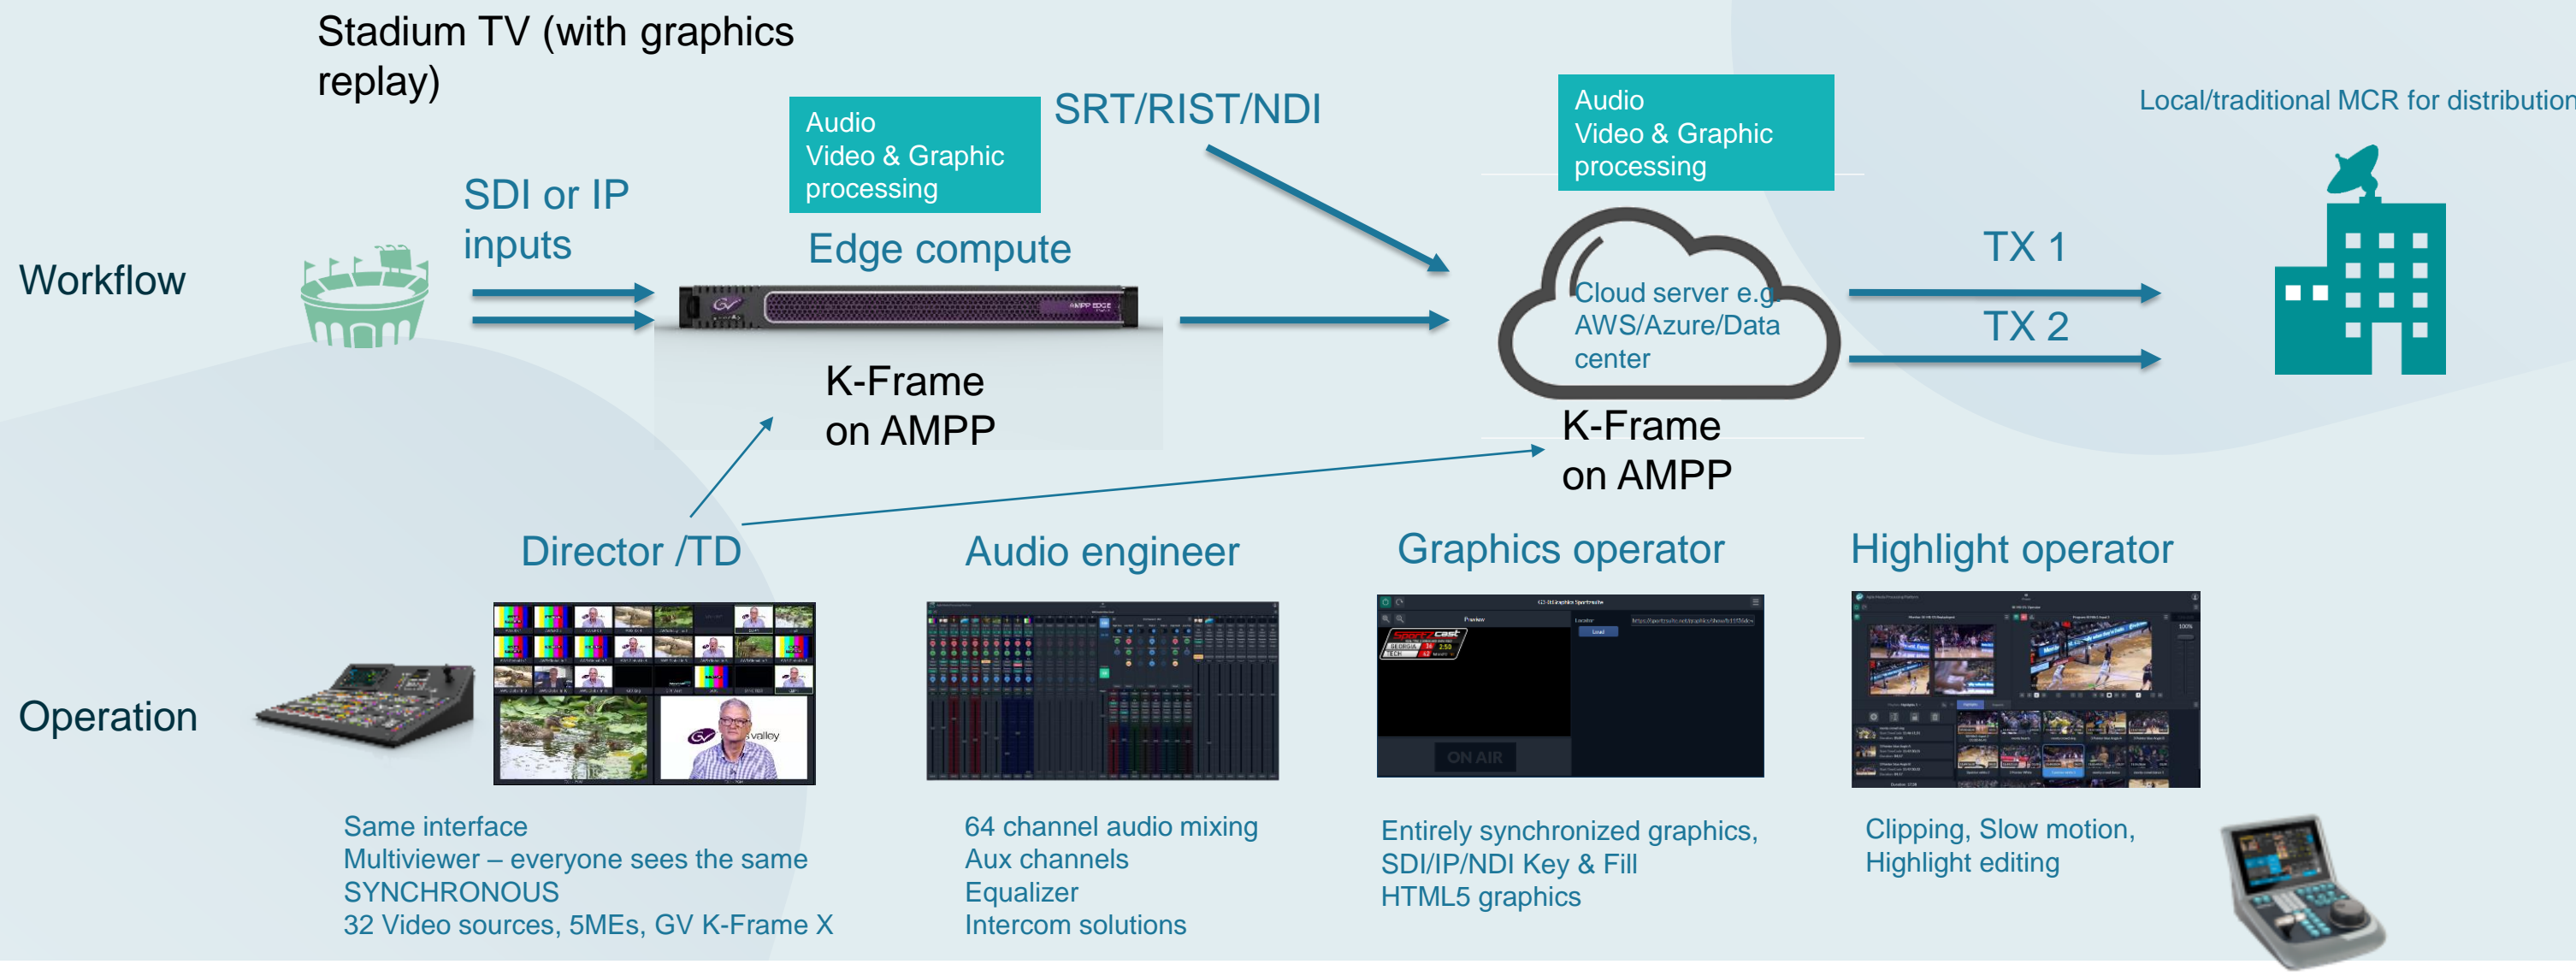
Stadium TV (with graphics replay)

Workflow

SDI or IP inputs

Audio
Video & Graphic processing

Edge compute

AMPP EDGE

K-Frame on AMPP

SRT/RIST/NDI

Audio
Video & Graphic processing

Cloud server e.g AWS/Azure/Data center

K-Frame on AMPP

TX 1

TX 2

Local/traditional MCR for distribution

Operation

Director /TD

Audio engineer

Graphics operator

Highlight operator

ON AIR

Same interface
Multiviewer – everyone sees the same
SYNCHRONOUS
32 Video sources, 5MEs, GV K-Frame X

64 channel audio mixing
Aux channels
Equalizer
Intercom solutions

Entirely synchronized graphics,
SDI/IP/NDI Key & Fill
HTML5 graphics

Clipping, Slow motion,
Highlight editing